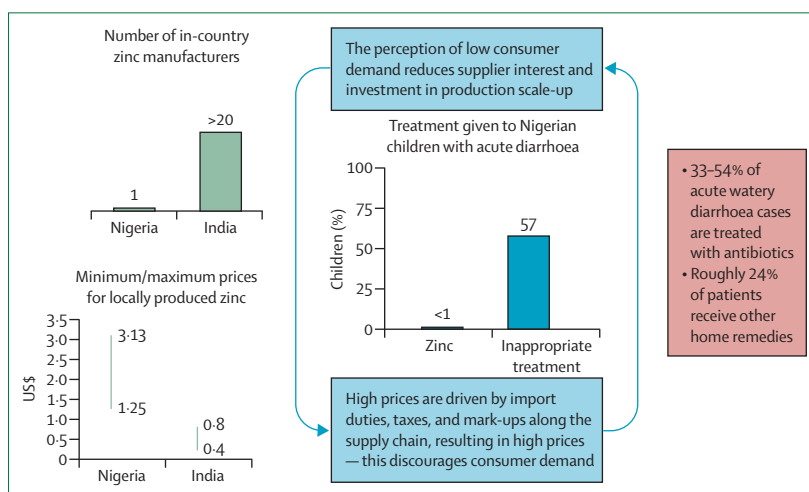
Number of in-country zinc manufacturers

1

>20

Nigeria India

Minimum/maximum prices for locally produced zinc

3·5
3·0
2·5
2·0
1·5
1·0
0·5
0

US$

3·13

1·25

0·8

0·4

Nigeria India

The perception of low consumer demand reduces supplier interest and investment in production scale-up

Treatment given to Nigerian children with acute diarrhoea

100
75
50
25
0

Children (%)

<1

57

Zinc Inappropriate treatment

High prices are driven by import duties, taxes, and mark-ups along the supply chain, resulting in high prices — this discourages consumer demand

• 33–54% of acute watery diarrhoea cases are treated with antibiotics
• Roughly 24% of patients receive other home remedies